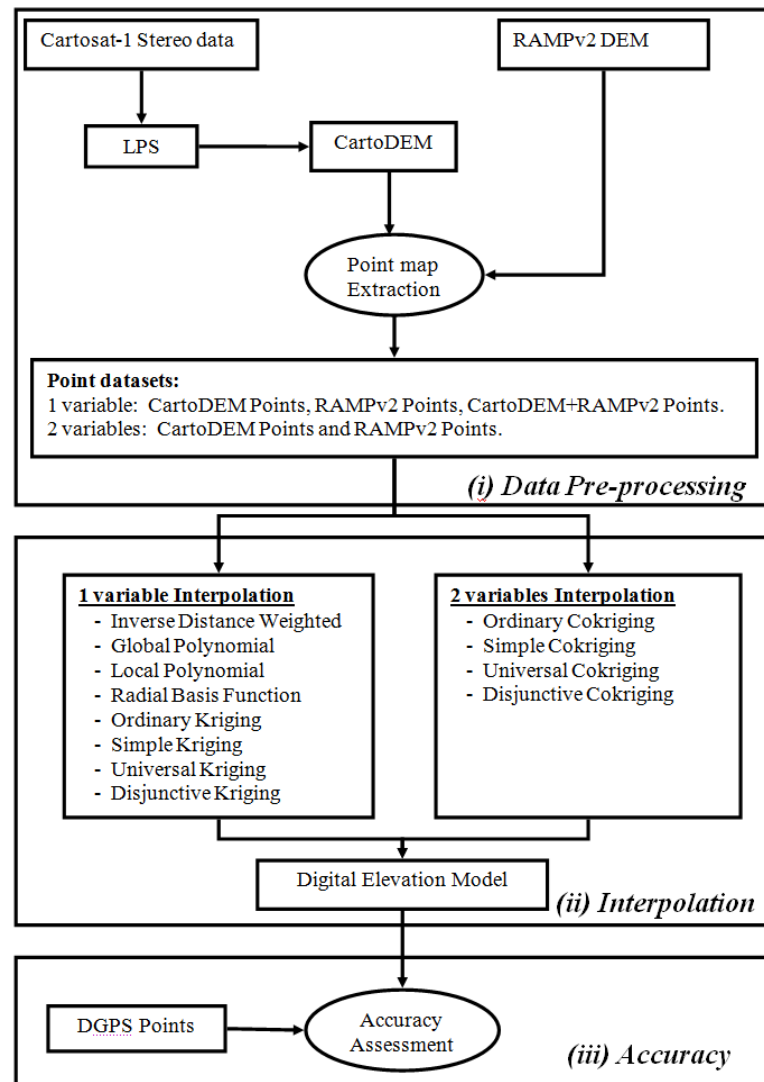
Cartosat-1 Stereo data

RAMPv2 DEM

LPS

CartoDEM

Point map Extraction

**Point datasets:**
1 variable: CartoDEM Points, RAMPv2 Points, CartoDEM+RAMPv2 Points.
2 variables: CartoDEM Points and RAMPv2 Points.

*(i) Data Pre-processing*

**1 variable Interpolation**
- Inverse Distance Weighted
- Global Polynomial
- Local Polynomial
- Radial Basis Function
- Ordinary Kriging
- Simple Kriging
- Universal Kriging
- Disjunctive Kriging

**2 variables Interpolation**
- Ordinary Cokriging
- Simple Cokriging
- Universal Cokriging
- Disjunctive Cokriging

Digital Elevation Model

*(ii) Interpolation*

DGPS Points

Accuracy Assessment

*(iii) Accuracy*